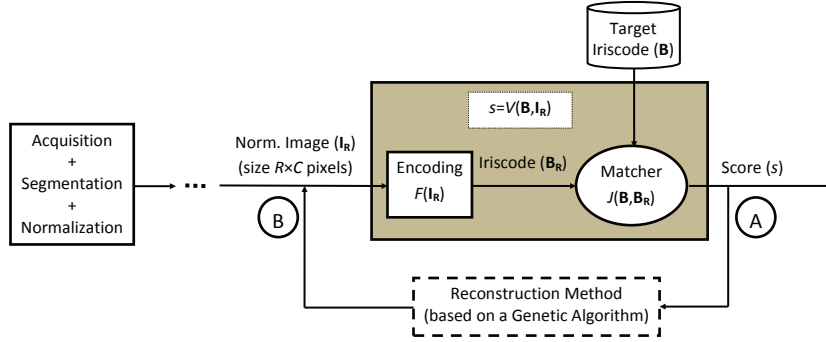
Target Iriscode (**B**)

$s=V(\mathbf{B},\mathbf{I_R})$

Acquisition + Segmentation + Normalization

...

Norm. Image ($\mathbf{I_R}$) (size $R\times C$ pixels)

Encoding $F(\mathbf{I_R})$

Iriscode ($\mathbf{B_R}$)

Matcher $J(\mathbf{B},\mathbf{B_R})$

Score ($s$)

B

A

Reconstruction Method (based on a Genetic Algorithm)